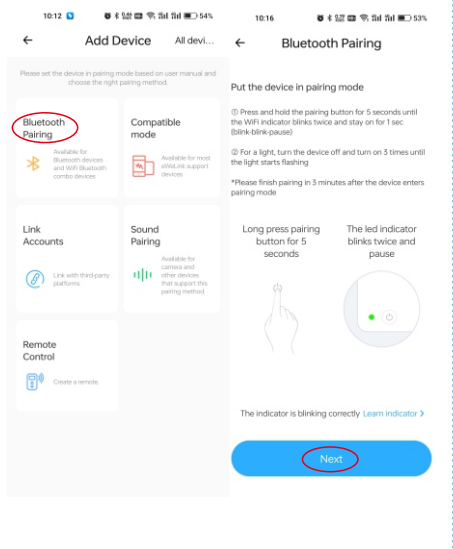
10:12 54%

Add Device All devi...

Please set the device in pairing mode based on user manual and choose the right pairing method.

Bluetooth Pairing

Available for Bluetooth devices and WiFi Bluetooth combo devices

Compatible mode

Available for most eWeLink support devices

Link Accounts

Link with third-party platforms

Sound Pairing

Available for camera and other devices that support this pairing method

Remote Control

Create a remote.

10:16 53%

Bluetooth Pairing

Put the device in pairing mode

① Press and hold the pairing button for 5 seconds until the WiFi indicator blinks twice and stay on for 1 sec (blink-blink-pause)

② For a light, turn the device off and turn on 3 times until the light starts flashing

*Please finish pairing in 3 minutes after the device enters pairing mode

Long press pairing button for 5 seconds

The led indicator blinks twice and pause

The indicator is blinking correctly Learn indicator >

Next